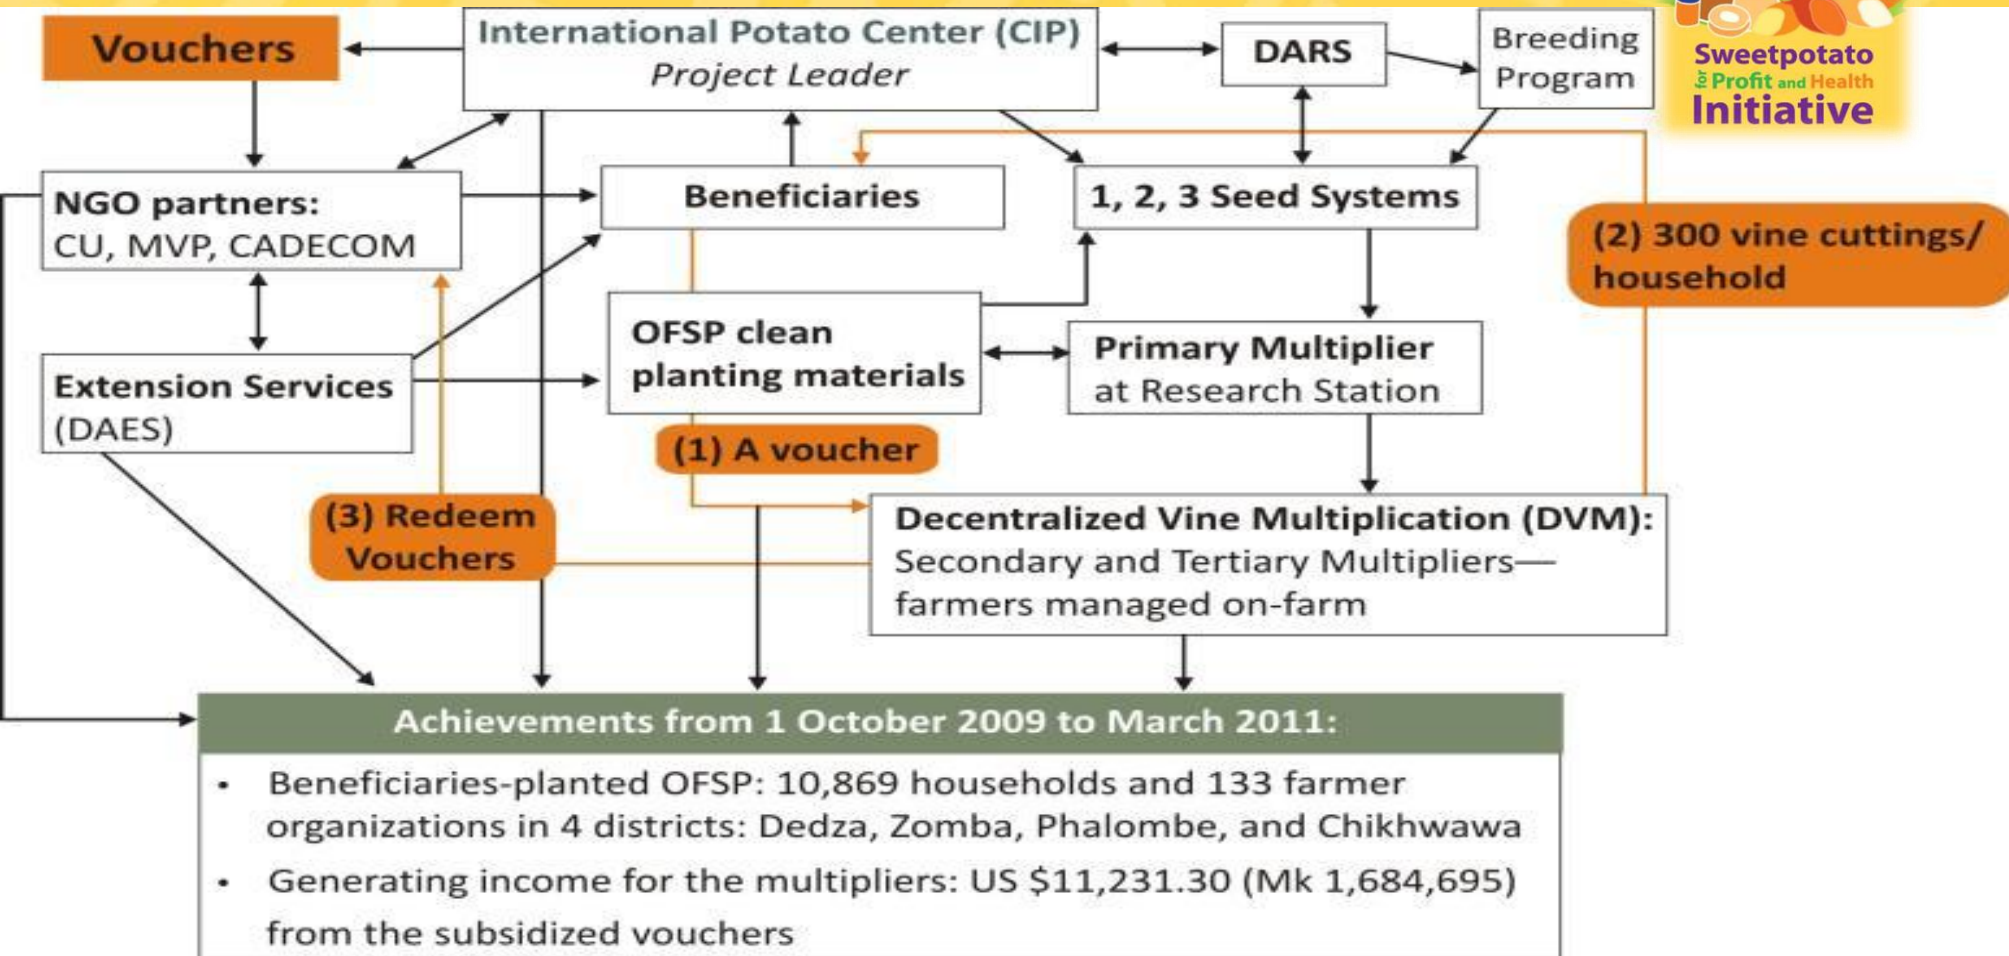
Vouchers

International Potato Center (CIP)
Project Leader

DARS

Breeding Program

Sweetpotato for Profit and Health Initiative

NGO partners:
CU, MVP, CADECOM

Beneficiaries

1, 2, 3 Seed Systems

(2) 300 vine cuttings/ household

OFSP clean planting materials

Primary Multiplier at Research Station

Extension Services (DAES)

(1) A voucher

(3) Redeem Vouchers

Decentralized Vine Multiplication (DVM):
Secondary and Tertiary Multipliers—farmers managed on-farm

Achievements from 1 October 2009 to March 2011:

- Beneficiaries-planted OFSP: 10,869 households and 133 farmer organizations in 4 districts: Dedza, Zomba, Phalombe, and Chikhwawa
- Generating income for the multipliers: US $11,231.30 (Mk 1,684,695) from the subsidized vouchers